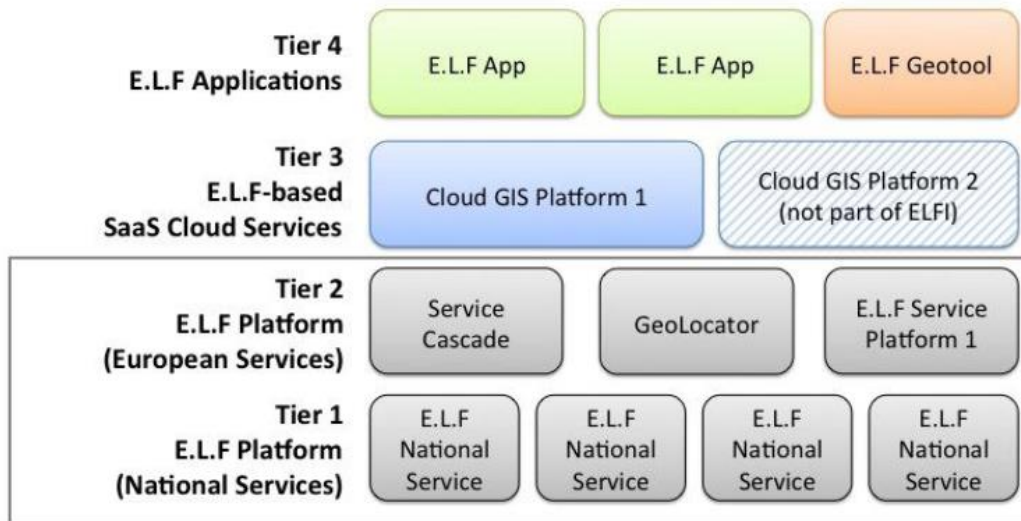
Tier 4
E.L.F Applications

E.L.F App

E.L.F App

E.L.F Geotool

Tier 3
E.L.F-based
SaaS Cloud Services

Cloud GIS Platform 1

Cloud GIS Platform 2 (not part of ELFI)

Tier 2
E.L.F Platform
(European Services)

Service Cascade

GeoLocator

E.L.F Service Platform 1

Tier 1
E.L.F Platform
(National Services)

E.L.F National Service

E.L.F National Service

E.L.F National Service

E.L.F National Service